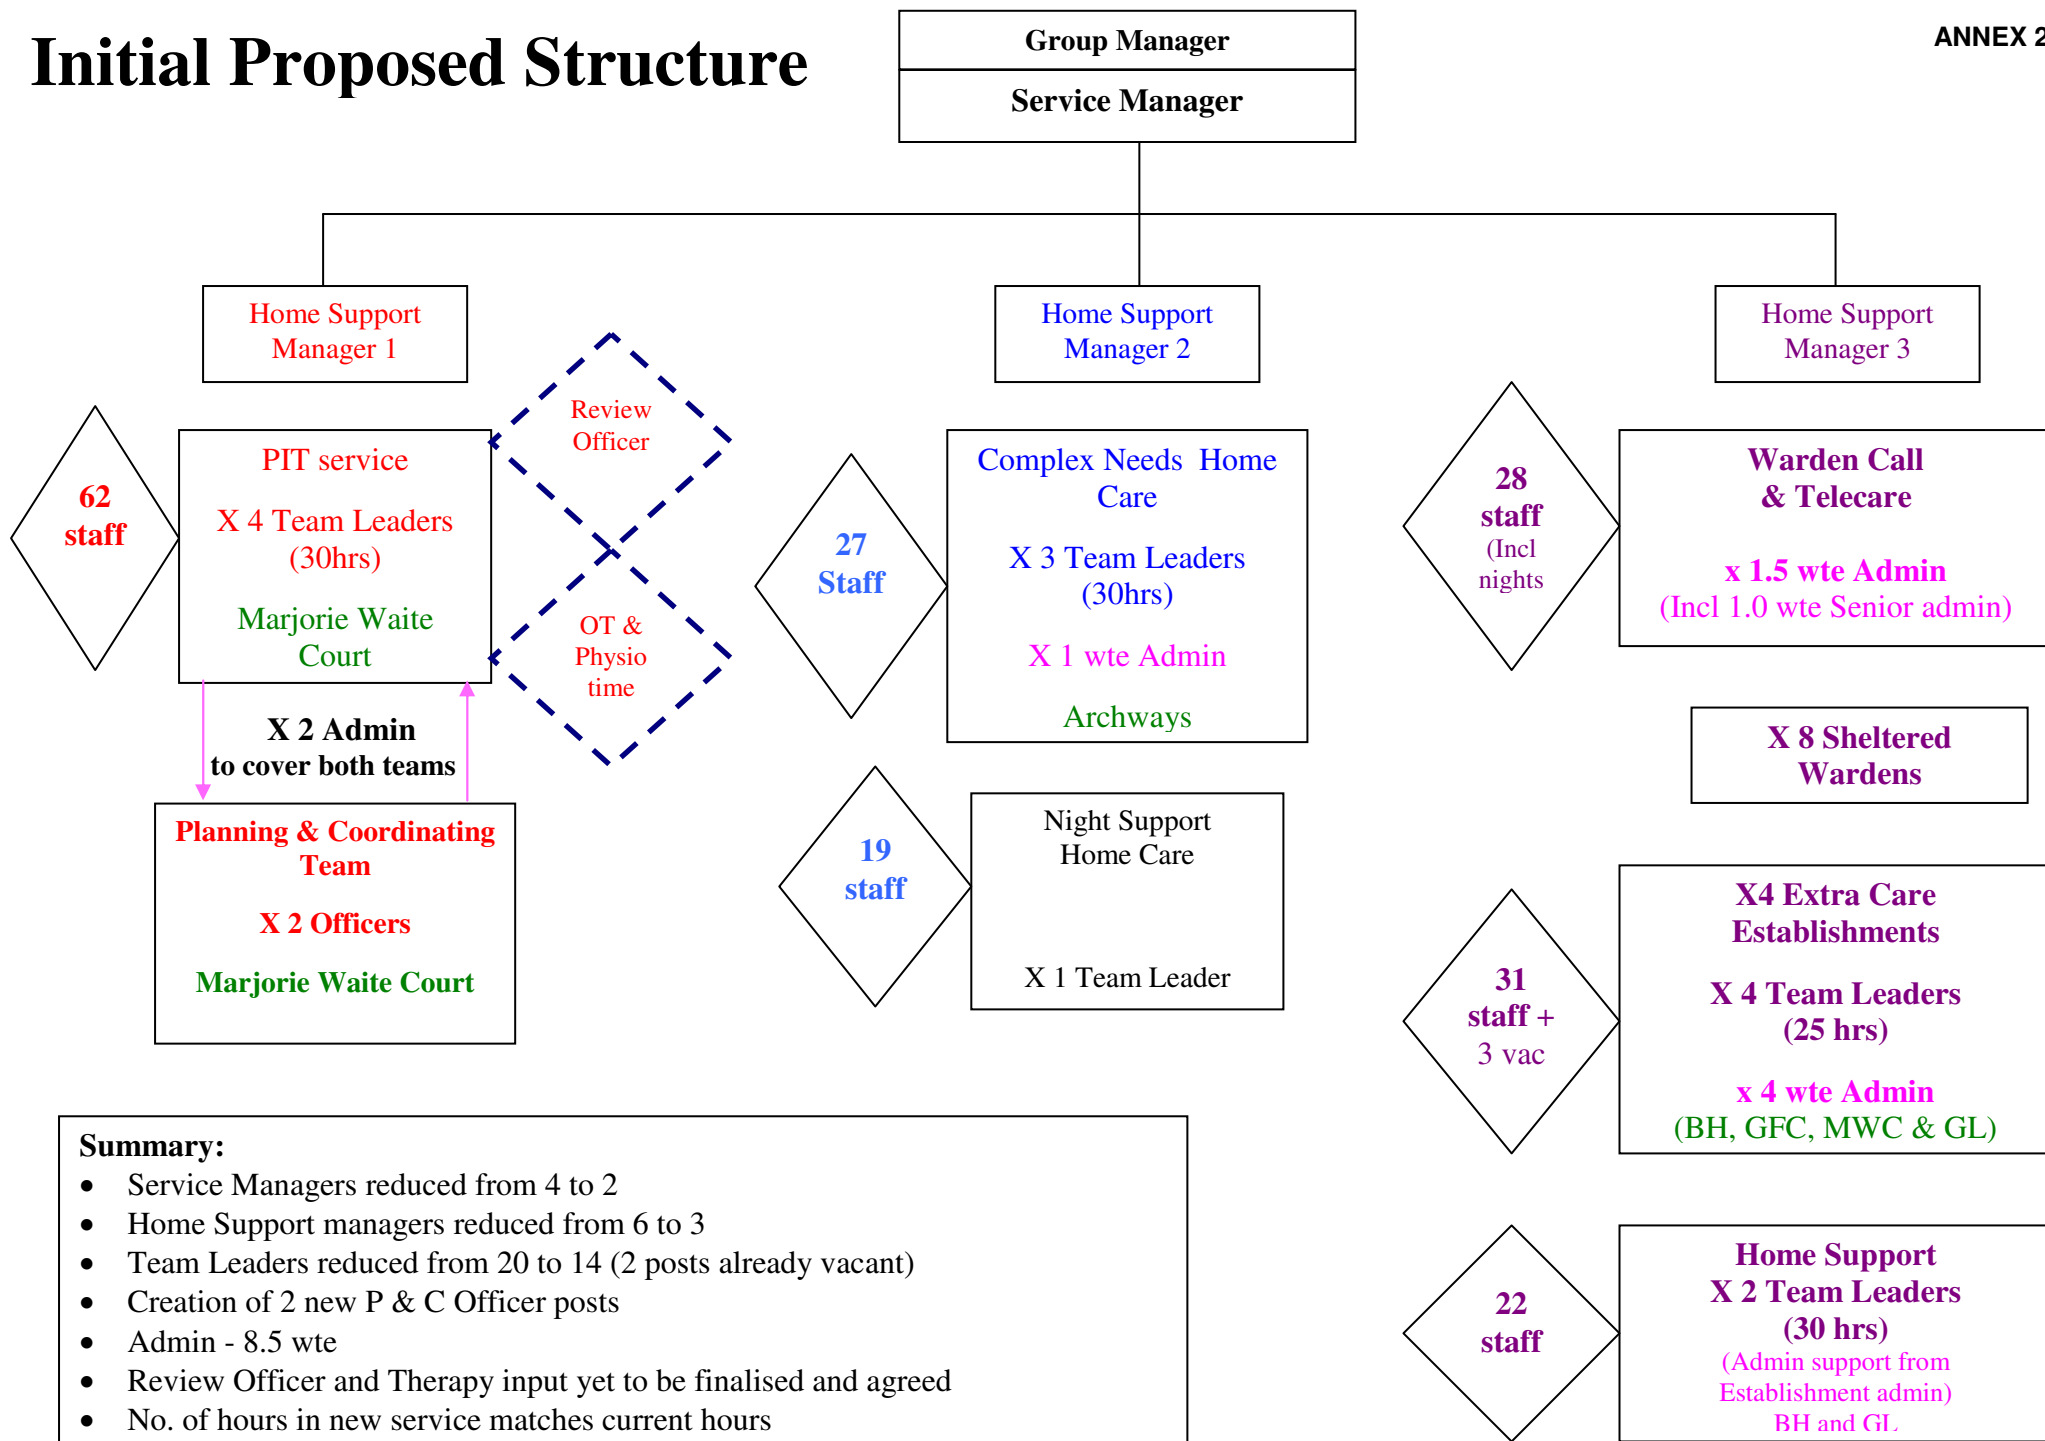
Initial Proposed Structure

Group Manager

Service Manager

ANNEX 2

Home Support Manager 1

Home Support Manager 2

Home Support Manager 3

62 staff

PIT service

X 4 Team Leaders (30hrs)

Marjorie Waite Court

Review Officer

OT & Physio time

X 2 Admin to cover both teams

Planning & Coordinating Team

X 2 Officers

Marjorie Waite Court

27 Staff

Complex Needs Home Care

X 3 Team Leaders (30hrs)

X 1 wte Admin

Archways

19 staff

Night Support Home Care

X 1 Team Leader

28 staff (Incl nights

Warden Call & Telecare

x 1.5 wte Admin (Incl 1.0 wte Senior admin)

X 8 Sheltered Wardens

31 staff + 3 vac

X4 Extra Care Establishments

X 4 Team Leaders (25 hrs)

x 4 wte Admin

(BH, GFC, MWC & GL)

22 staff

Home Support X 2 Team Leaders (30 hrs)

(Admin support from Establishment admin) BH and GL

Summary:
• Service Managers reduced from 4 to 2
• Home Support managers reduced from 6 to 3
• Team Leaders reduced from 20 to 14 (2 posts already vacant)
• Creation of 2 new P & C Officer posts
• Admin - 8.5 wte
• Review Officer and Therapy input yet to be finalised and agreed
• No. of hours in new service matches current hours